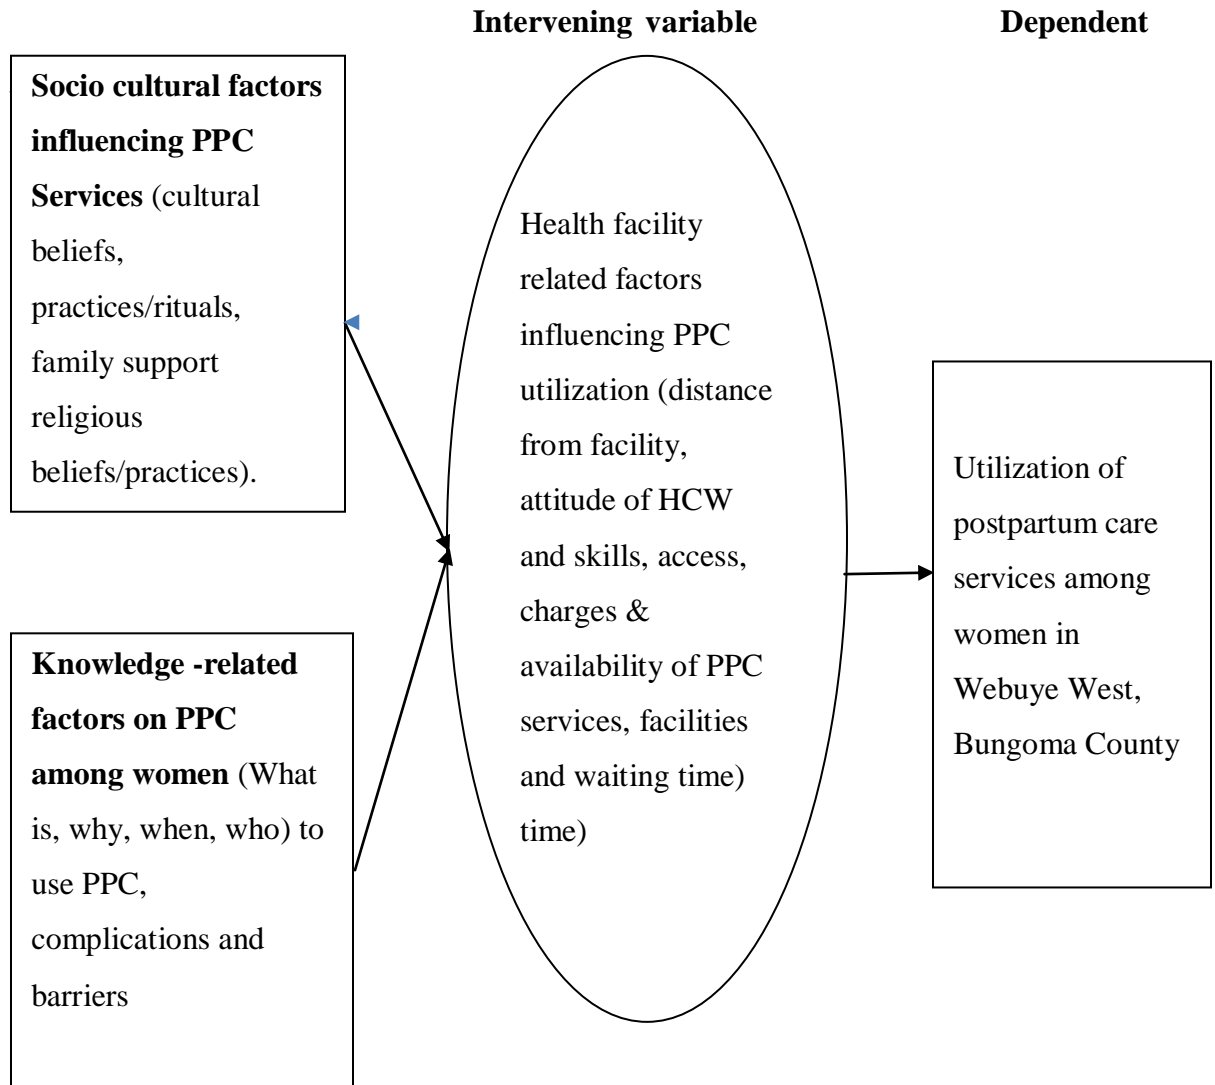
Intervening variable

Dependent

**Socio cultural factors influencing PPC Services** (cultural beliefs, practices/rituals, family support religious beliefs/practices).

Health facility related factors influencing PPC utilization (distance from facility, attitude of HCW and skills, access, charges & availability of PPC services, facilities and waiting time) time)

Utilization of postpartum care services among women in Webuye West, Bungoma County

**Knowledge -related factors on PPC among women** (What is, why, when, who) to use PPC, complications and barriers